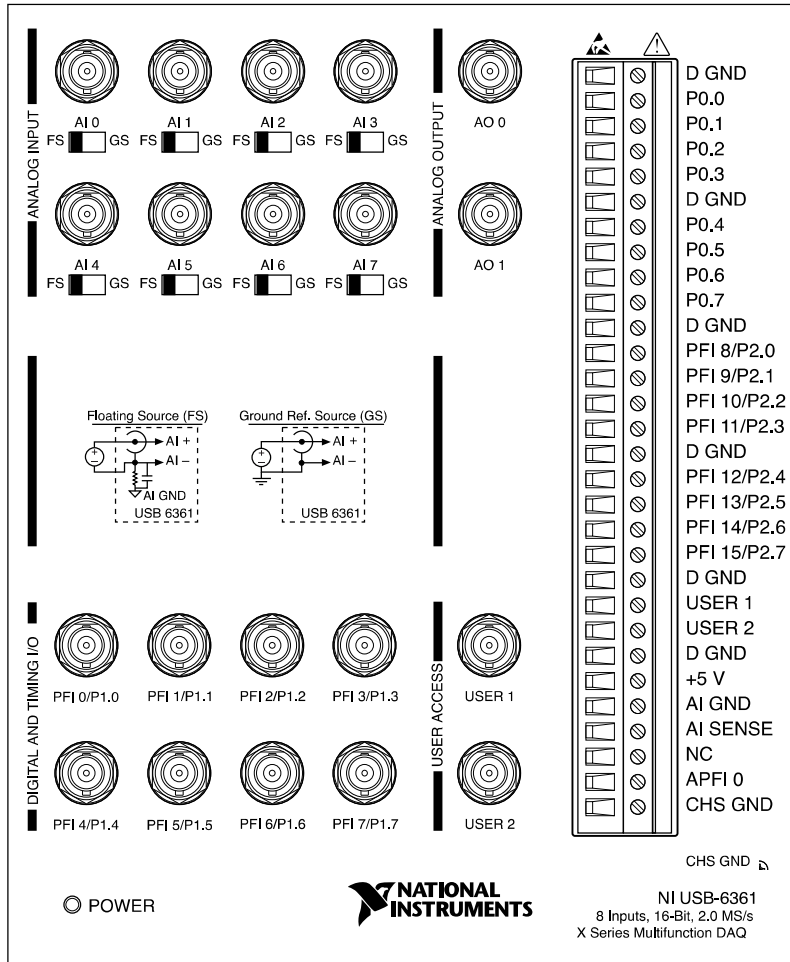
ANALOG INPUT

AI 0
FS GS
AI 1
FS GS
AI 2
FS GS
AI 3
FS GS

AI 4
FS GS
AI 5
FS GS
AI 6
FS GS
AI 7
FS GS

ANALOG OUTPUT

AO 0

AO 1

Floating Source (FS)
AI +
AI –
AI GND
USB 6361

Ground Ref. Source (GS)
AI +
AI –
USB 6361

DIGITAL AND TIMING I/O

PFI 0/P1.0
PFI 1/P1.1
PFI 2/P1.2
PFI 3/P1.3

PFI 4/P1.4
PFI 5/P1.5
PFI 6/P1.6
PFI 7/P1.7

USER ACCESS

USER 1

USER 2

D GND
P0.0
P0.1
P0.2
P0.3
D GND
P0.4
P0.5
P0.6
P0.7
D GND
PFI 8/P2.0
PFI 9/P2.1
PFI 10/P2.2
PFI 11/P2.3
D GND
PFI 12/P2.4
PFI 13/P2.5
PFI 14/P2.6
PFI 15/P2.7
D GND
USER 1
USER 2
D GND
+5 V
AI GND
AI SENSE
NC
APFI 0
CHS GND

CHS GND

POWER

NATIONAL INSTRUMENTS

NI USB-6361
8 Inputs, 16-Bit, 2.0 MS/s
X Series Multifunction DAQ